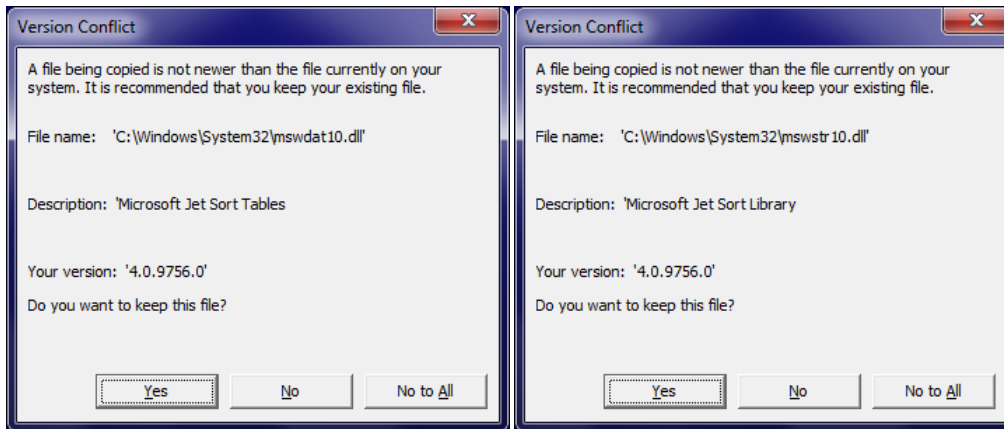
Version Conflict

A file being copied is not newer than the file currently on your system. It is recommended that you keep your existing file.

File name: 'C:\Windows\System32\mswdat10.dll'

Description: 'Microsoft Jet Sort Tables

Your version: '4.0.9756.0'

Do you want to keep this file?

Yes No No to All

Version Conflict

A file being copied is not newer than the file currently on your system. It is recommended that you keep your existing file.

File name: 'C:\Windows\System32\mswstr10.dll'

Description: 'Microsoft Jet Sort Library

Your version: '4.0.9756.0'

Do you want to keep this file?

Yes No No to All